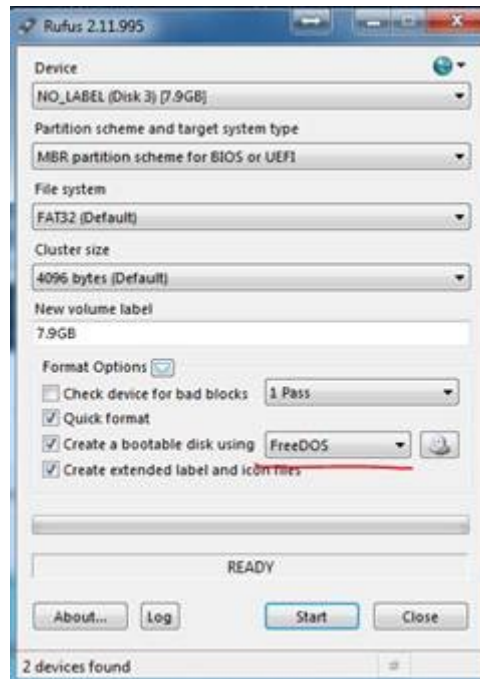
Rufus 2.11.995

Device

NO_LABEL (Disk 3) [7.9GB]

Partition scheme and target system type

MBR partition scheme for BIOS or UEFI

File system

FAT32 (Default)

Cluster size

4096 bytes (Default)

New volume label

7.9GB

Format Options

Check device for bad blocks

1 Pass

Quick format

Create a bootable disk using

FreeDOS

Create extended label and icon files

READY

About...

Log

Start

Close

2 devices found